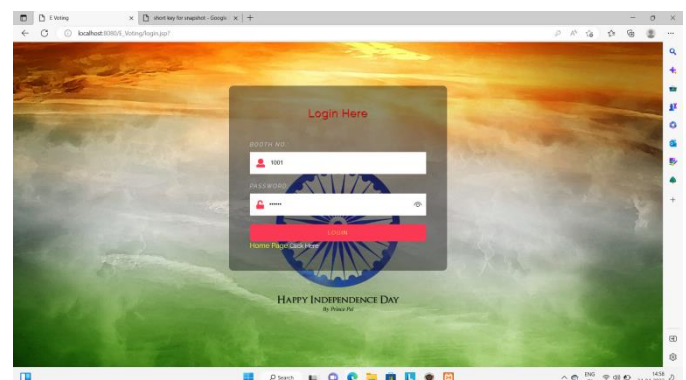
E Voting
short key for snapshot - Google
localhost:8080/E_Voting/login.jsp?

Login Here

BOOTH NO

1001

PASSWORD

••••••

LOGIN

Home Page Click Here

HAPPY INDEPENDENCE DAY
By Prince Pal

Search
ENG
14:58